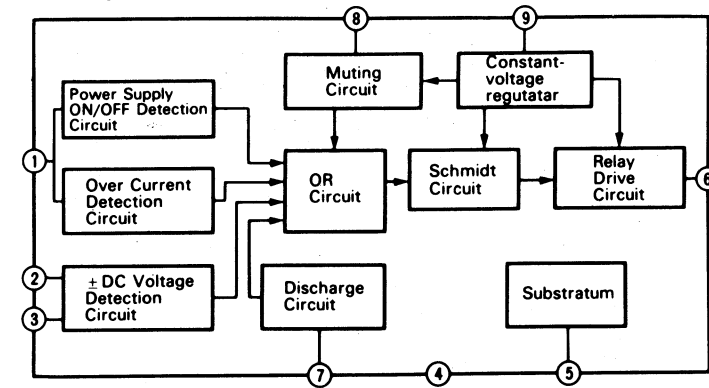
8
9
Muting Circuit
Constant-voltage regutatar
Power Supply ON/OFF Detection Circuit
1
Over Current Detection Circuit
OR Circuit
Schmidt Circuit
Relay Drive Circuit
6
2
± DC Voltage Detection Circuit
3
Discharge Circuit
Substratum
7
4
5